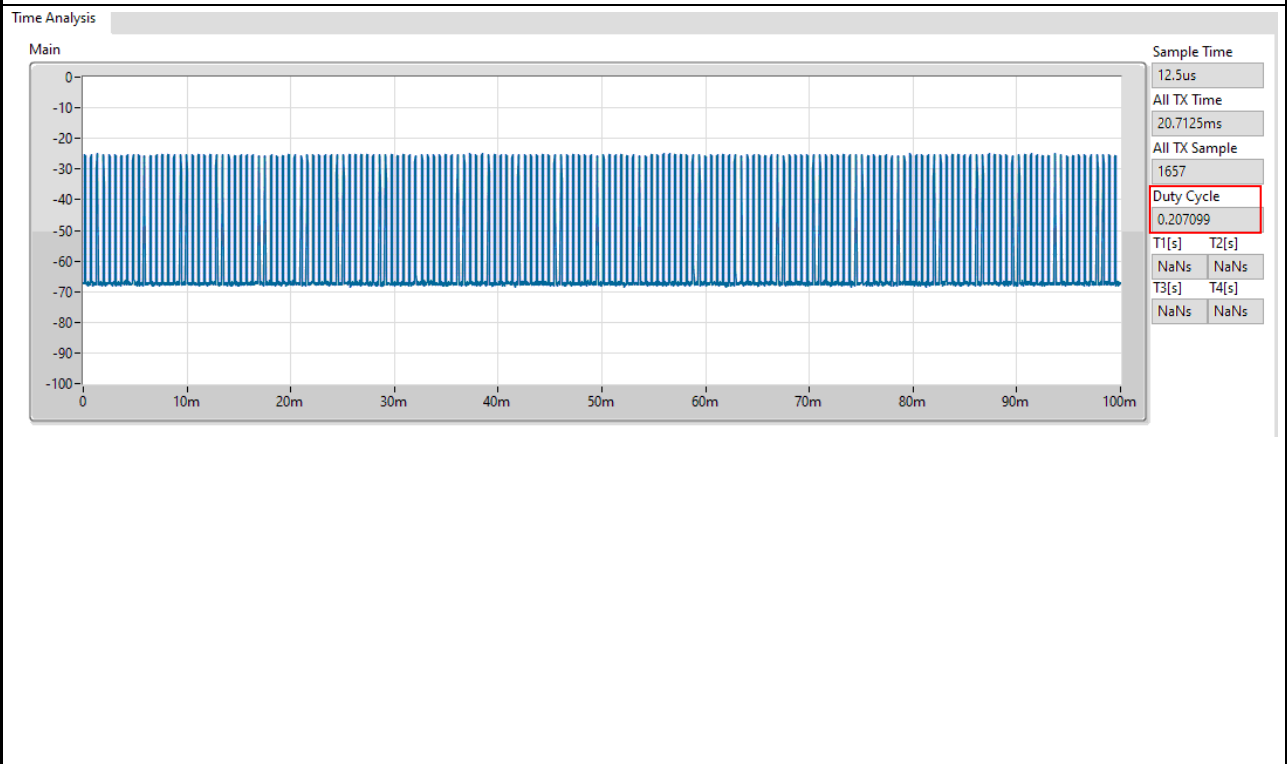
Time Analysis

Main

0
-10
-20
-30
-40
-50
-60
-70
-80
-90
-100

0 10m 20m 30m 40m 50m 60m 70m 80m 90m 100m

Sample Time
12.5us
All TX Time
20.7125ms
All TX Sample
1657
Duty Cycle
0.207099
T1[s] T2[s]
NaNs NaNs
T3[s] T4[s]
NaNs NaNs